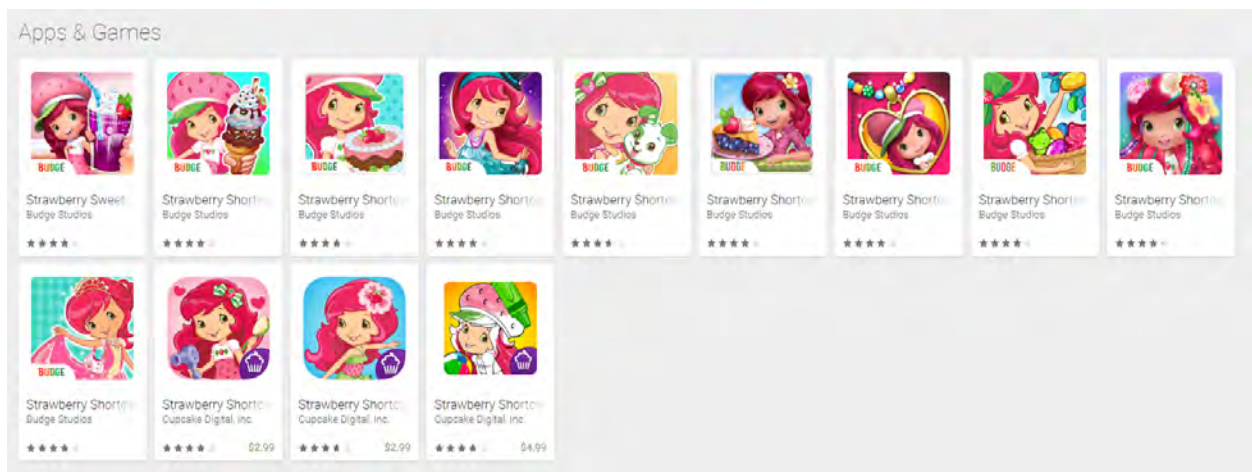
Apps & Games

BUDGE
Strawberry Sweet
Budge Studios

BUDGE
Strawberry Shortc
Budge Studios

BUDGE
Strawberry Shortc
Budge Studios

BUDGE
Strawberry Shortc
Budge Studios

BUDGE
Strawberry Shortc
Budge Studios

BUDGE
Strawberry Shortc
Budge Studios

BUDGE
Strawberry Shortc
Budge Studios

BUDGE
Strawberry Shortc
Budge Studios

BUDGE
Strawberry Shortc
Budge Studios

BUDGE
Strawberry Shortc
Budge Studios

Strawberry Shortc
Cupcake Digital, Inc.
$2.99

Strawberry Shortc
Cupcake Digital, Inc.
$2.99

Strawberry Shortc
Cupcake Digital, Inc.
$4.99